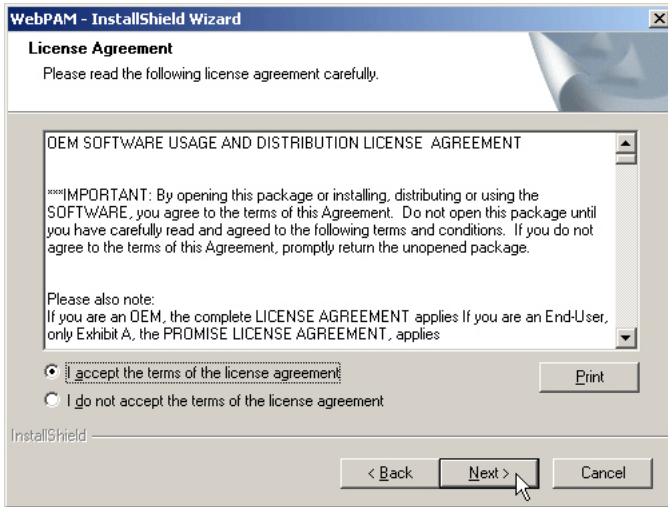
WebPAM - InstallShield Wizard

License Agreement

Please read the following license agreement carefully.

OEM SOFTWARE USAGE AND DISTRIBUTION LICENSE AGREEMENT

***IMPORTANT: By opening this package or installing, distributing or using the SOFTWARE, you agree to the terms of this Agreement. Do not open this package until you have carefully read and agreed to the following terms and conditions. If you do not agree to the terms of this Agreement, promptly return the unopened package.

Please also note:
If you are an OEM, the complete LICENSE AGREEMENT applies If you are an End-User, only Exhibit A, the PROMISE LICENSE AGREEMENT, applies

I accept the terms of the license agreement

I do not accept the terms of the license agreement

Print

InstallShield

< Back

Next >

Cancel